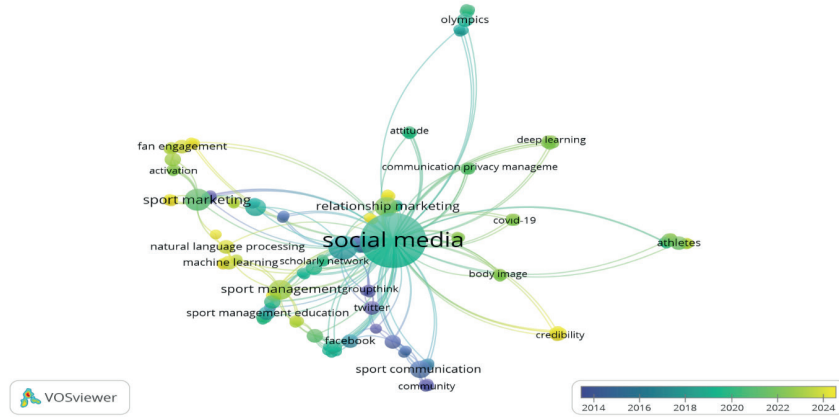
olympics

attitude

deep learning

communication privacy manageme

fan engagement

activation

sport marketing

relationship marketing

covid-19

social media

athletes

natural language processing

machine learning

scholarly network

body image

sport management

groupthink

twitter

sport management education

credibility

facebook

sport communication

community

VOSviewer

2014 2016 2018 2020 2022 2024